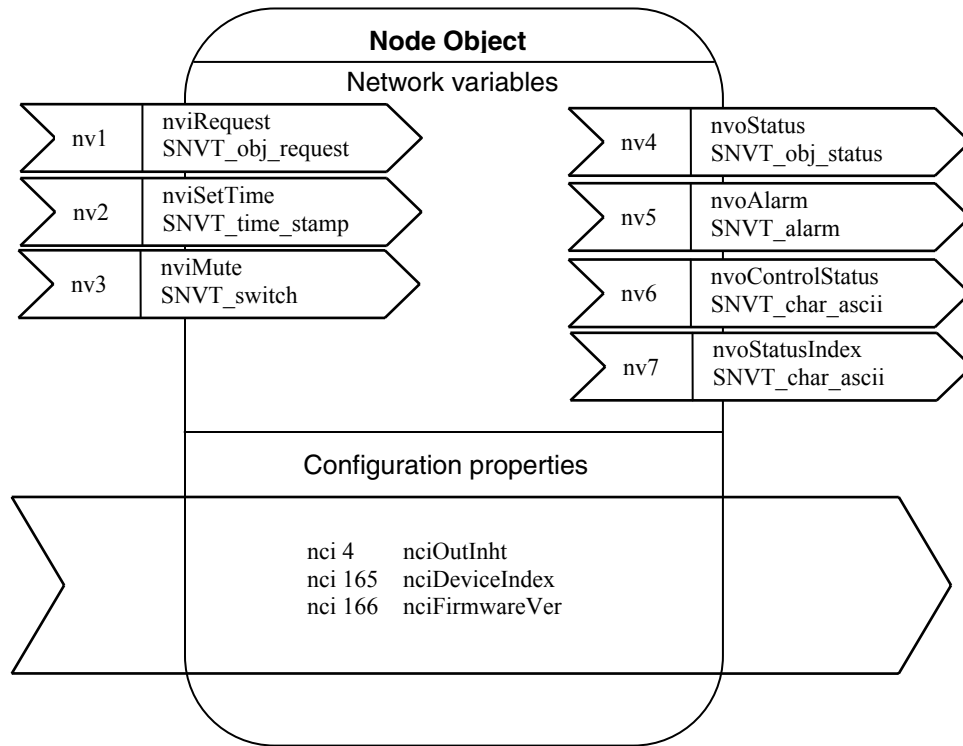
Node Object

Network variables

nv1 nviRequest SNVT_obj_request

nv2 nviSetTime SNVT_time_stamp

nv3 nviMute SNVT_switch

nv4 nvoStatus SNVT_obj_status

nv5 nvoAlarm SNVT_alarm

nv6 nvoControlStatus SNVT_char_ascii

nv7 nvoStatusIndex SNVT_char_ascii

Configuration properties

nci 4 nciOutInht
nci 165 nciDeviceIndex
nci 166 nciFirmwareVer